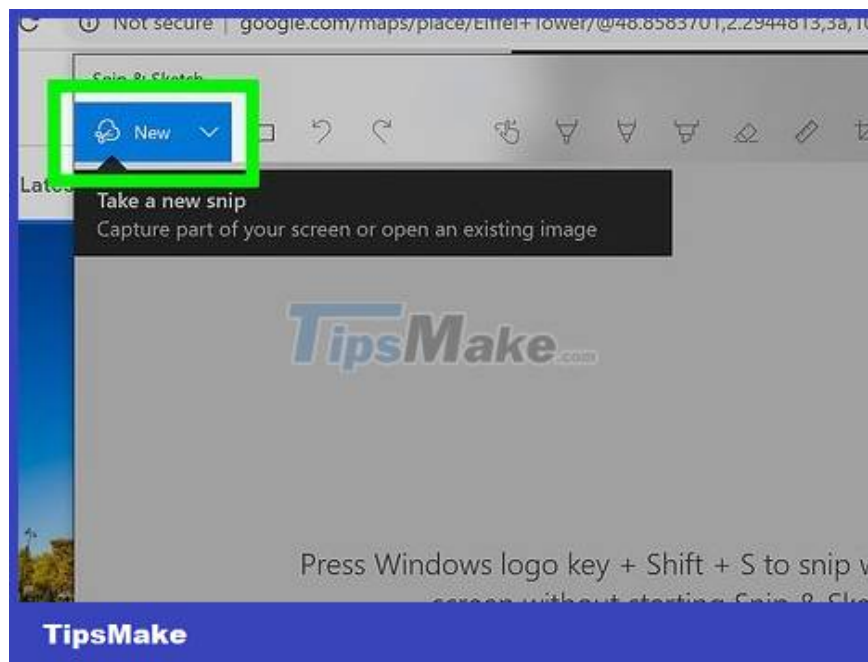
Not secure | google.com/maps/place/Eiffel+Tower/@48.8583701,2.2944813,3a,1

Snip & Sketch

New

Late

Take a new snip
Capture part of your screen or open an existing image

TipsMake.com

Press Windows logo key + Shift + S to snip w
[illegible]

TipsMake